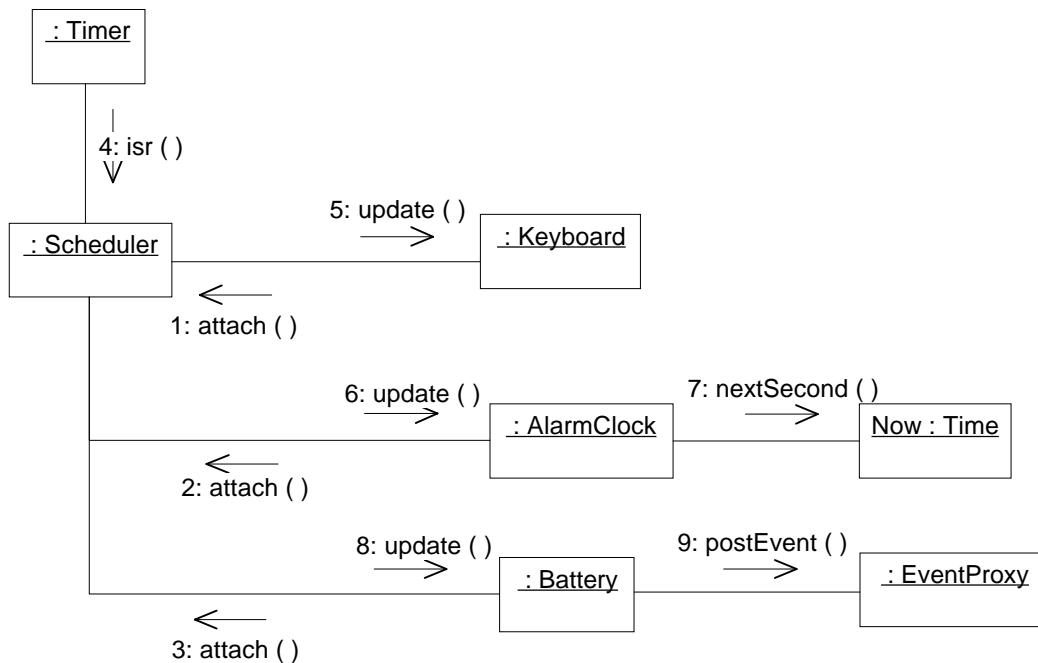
: Timer

4: isr ( )

: Scheduler

5: update ( )

: Keyboard

1: attach ( )

6: update ( )

: AlarmClock

7: nextSecond ( )

Now : Time

2: attach ( )

8: update ( )

: Battery

9: postEvent ( )

: EventProxy

3: attach ( )